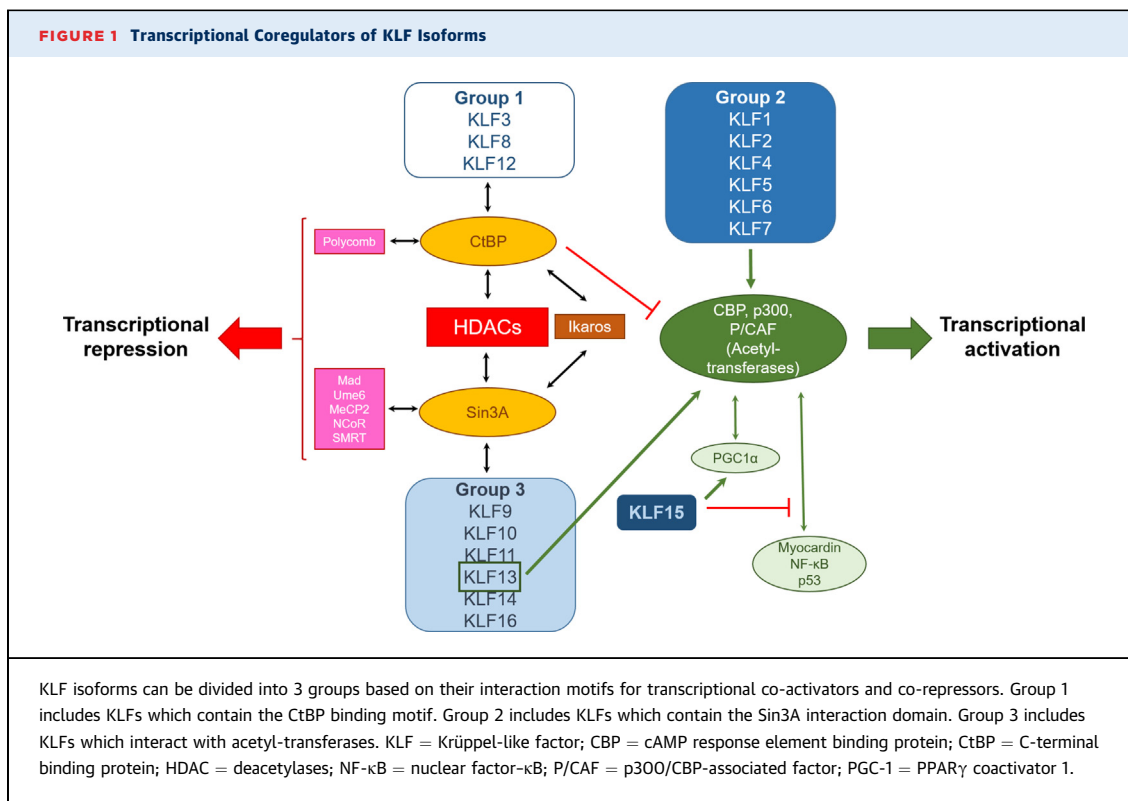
FIGURE 1 Transcriptional Coregulators of KLF Isoforms

Group 1
KLF3
KLF8
KLF12

Group 2
KLF1
KLF2
KLF4
KLF5
KLF6
KLF7

Polycomb

CtBP

Transcriptional repression

HDACs

Ikaros

CBP, p300, P/CAF (Acetyl-transferases)

Transcriptional activation

Mad
Ume6
MeCP2
NCoR
SMRT

Sin3A

PGC1α

Group 3
KLF9
KLF10
KLF11
KLF13
KLF14
KLF16

KLF15

Myocardin
NF-κB
p53

KLF isoforms can be divided into 3 groups based on their interaction motifs for transcriptional co-activators and co-repressors. Group 1 includes KLFs which contain the CtBP binding motif. Group 2 includes KLFs which contain the Sin3A interaction domain. Group 3 includes KLFs which interact with acetyl-transferases. KLF = Krüppel-like factor; CBP = cAMP response element binding protein; CtBP = C-terminal binding protein; HDAC = deacetylases; NF-κB = nuclear factor-κB; P/CAF = p3OO/CBP-associated factor; PGC-1 = PPARγ coactivator 1.